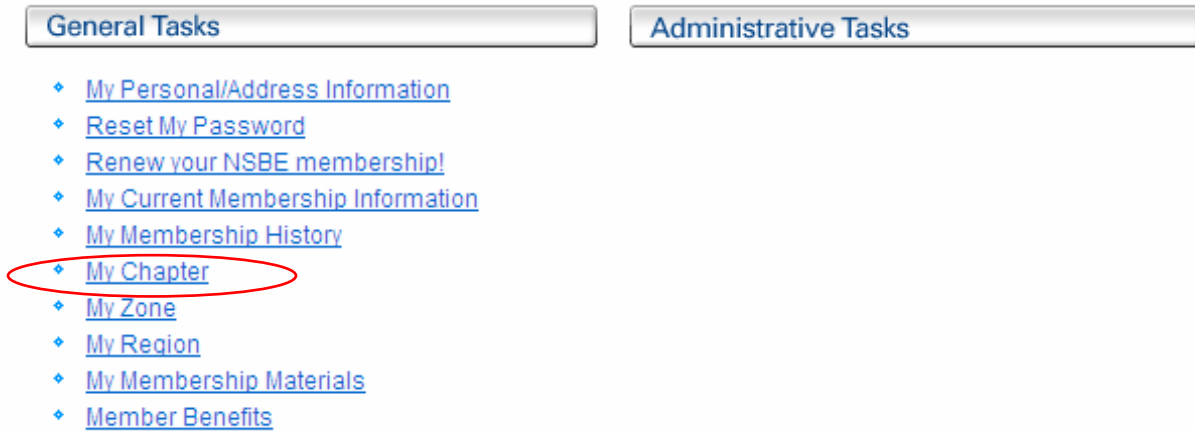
General Tasks

- My Personal/Address Information
- Reset My Password
- Renew your NSBE membership!
- My Current Membership Information
- My Membership History
- My Chapter
- My Zone
- My Region
- My Membership Materials
- Member Benefits

Administrative Tasks